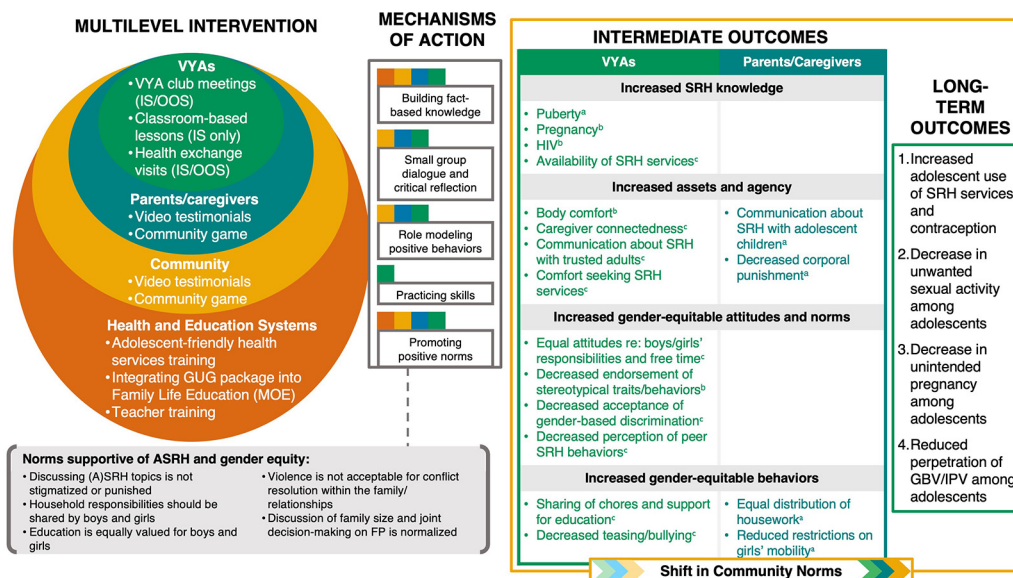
MULTILEVEL INTERVENTION

VYAs
• VYA club meetings (IS/OOS)
• Classroom-based lessons (IS only)
• Health exchange visits (IS/OOS)

Parents/caregivers
• Video testimonials
• Community game

Community
• Video testimonials
• Community game

Health and Education Systems
• Adolescent-friendly health services training
• Integrating GUG package into Family Life Education (MOE)
• Teacher training

MECHANISMS OF ACTION

Building fact-based knowledge

Small group dialogue and critical reflection

Role modeling positive behaviors

Practicing skills

Promoting positive norms

Norms supportive of ASRH and gender equity:
• Discussing (A)SRH topics is not stigmatized or punished
• Household responsibilities should be shared by boys and girls
• Education is equally valued for boys and girls
• Violence is not acceptable for conflict resolution within the family/relationships
• Discussion of family size and joint decision-making on FP is normalized

INTERMEDIATE OUTCOMES

| VYAs | Parents/Caregivers |
|---|---|
| Increased SRH knowledge | |
| • Puberty$^a$<br>• Pregnancy$^b$<br>• HIV$^b$<br>• Availability of SRH services$^c$ | |
| Increased assets and agency | |
| • Body comfort$^b$<br>• Caregiver connectedness$^c$<br>• Communication about SRH with trusted adults$^c$<br>• Comfort seeking SRH services$^c$ | • Communication about SRH with adolescent children$^a$<br>• Decreased corporal punishment$^a$ |
| Increased gender-equitable attitudes and norms | |
| • Equal attitudes re: boys/girls' responsibilities and free time$^c$<br>• Decreased endorsement of stereotypical traits/behaviors$^b$<br>• Decreased acceptance of gender-based discrimination$^c$<br>• Decreased perception of peer SRH behaviors$^c$ | |
| Increased gender-equitable behaviors | |
| • Sharing of chores and support for education$^c$<br>• Decreased teasing/bullying$^c$ | • Equal distribution of housework$^a$<br>• Reduced restrictions on girls' mobility$^a$ |

Shift in Community Norms

LONG-TERM OUTCOMES

1. Increased adolescent use of SRH services and contraception
2. Decrease in unwanted sexual activity among adolescents
3. Decrease in unintended pregnancy among adolescents
4. Reduced perpetration of GBV/IPV among adolescents